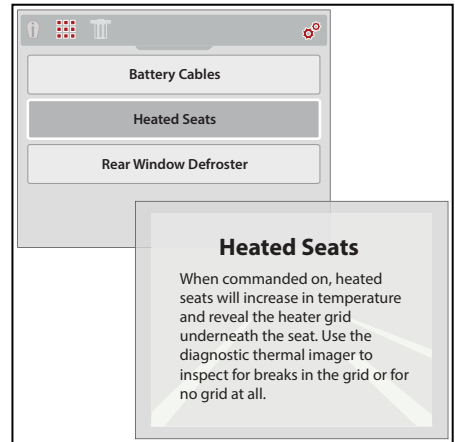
Battery Cables

Heated Seats

Rear Window Defroster

Heated Seats

When commanded on, heated seats will increase in temperature and reveal the heater grid underneath the seat. Use the diagnostic thermal imager to inspect for breaks in the grid or for no grid at all.